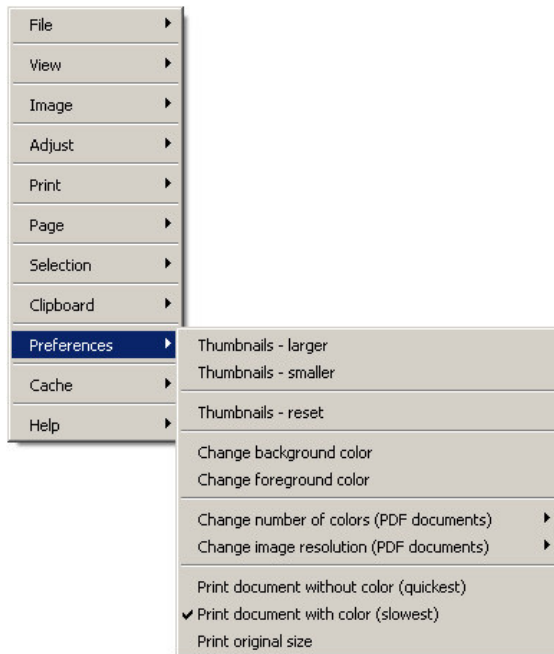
File
View
Image
Adjust
Print
Page
Selection
Clipboard
Preferences
Cache
Help

Thumbnails - larger
Thumbnails - smaller

Thumbnails - reset

Change background color
Change foreground color

Change number of colors (PDF documents)
Change image resolution (PDF documents)

Print document without color (quickest)
✔ Print document with color (slowest)
Print original size